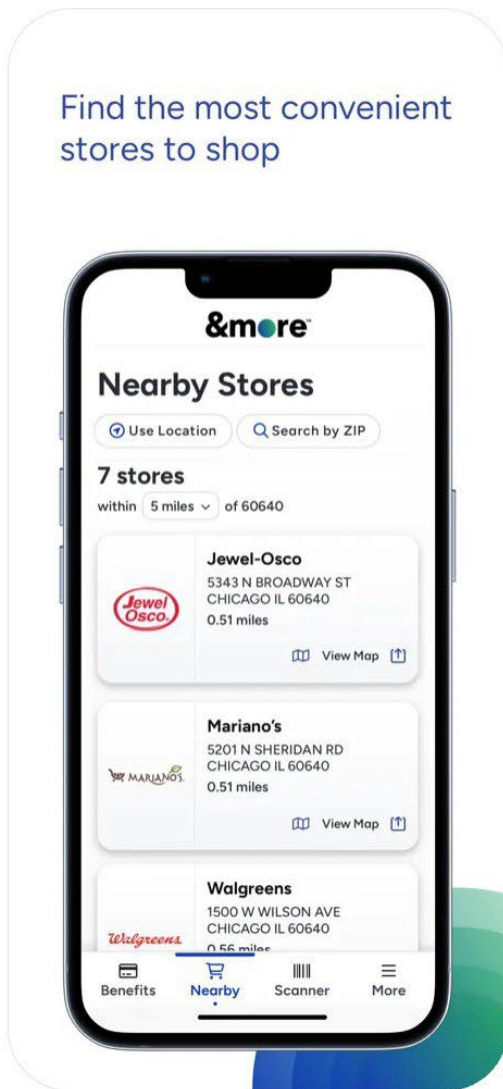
Find the most convenient stores to shop

&more™

Nearby Stores

Use Location

Search by ZIP

7 stores

within 5 miles of 60640

Jewel Osco

Jewel-Osco
5343 N BROADWAY ST
CHICAGO IL 60640
0.51 miles

View Map

MARIANO'S

Mariano's
5201 N SHERIDAN RD
CHICAGO IL 60640
0.51 miles

View Map

Walgreens

Walgreens
1500 W WILSON AVE
CHICAGO IL 60640
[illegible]

Benefits

Nearby

Scanner

More